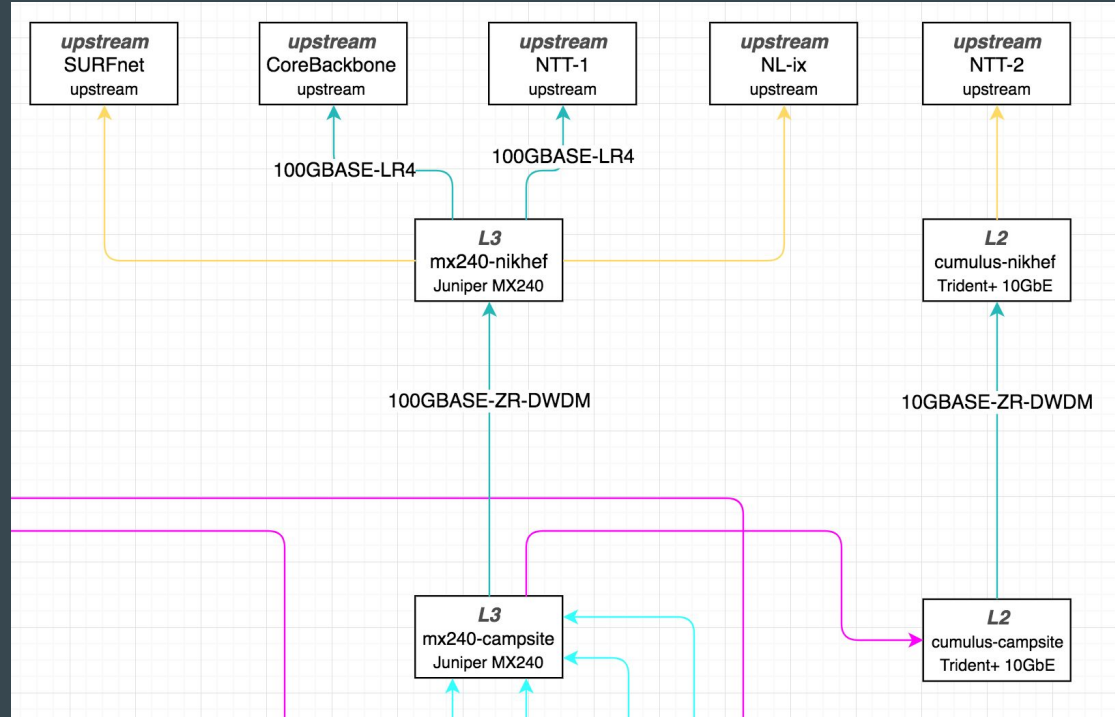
upstream
SURFnet
upstream

upstream
CoreBackbone
upstream

upstream
NTT-1
upstream

upstream
NL-ix
upstream

upstream
NTT-2
upstream

100GBASE-LR4

100GBASE-LR4

L3
mx240-nikhef
Juniper MX240

L2
cumulus-nikhef
Trident+ 10GbE

100GBASE-ZR-DWDM

10GBASE-ZR-DWDM

L3
mx240-campsite
Juniper MX240

L2
cumulus-campsite
Trident+ 10GbE